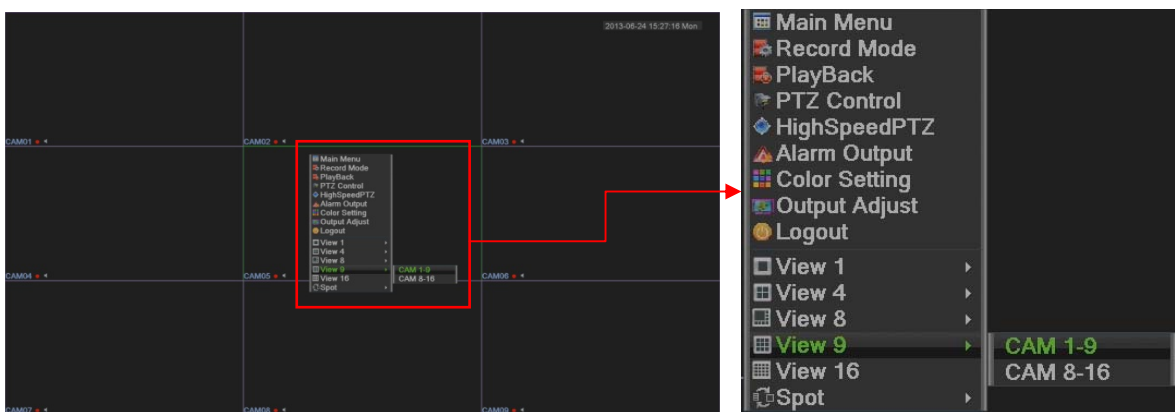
2013-06-24 15:27:16 Mon

CAM01
CAM02
CAM03
CAM04
CAM05
CAM06
CAM07
CAM08
CAM09

Main Menu
Record Mode
PlayBack
PTZ Control
HighSpeedPTZ
Alarm Output
Color Setting
Output Adjust
Logout
View 1
View 4
View 8
View 9
View 16
Spot
CAM 1-9
CAM 8-16

Main Menu
Record Mode
PlayBack
PTZ Control
HighSpeedPTZ
Alarm Output
Color Setting
Output Adjust
Logout
View 1
View 4
View 8
View 9
View 16
Spot
CAM 1-9
CAM 8-16